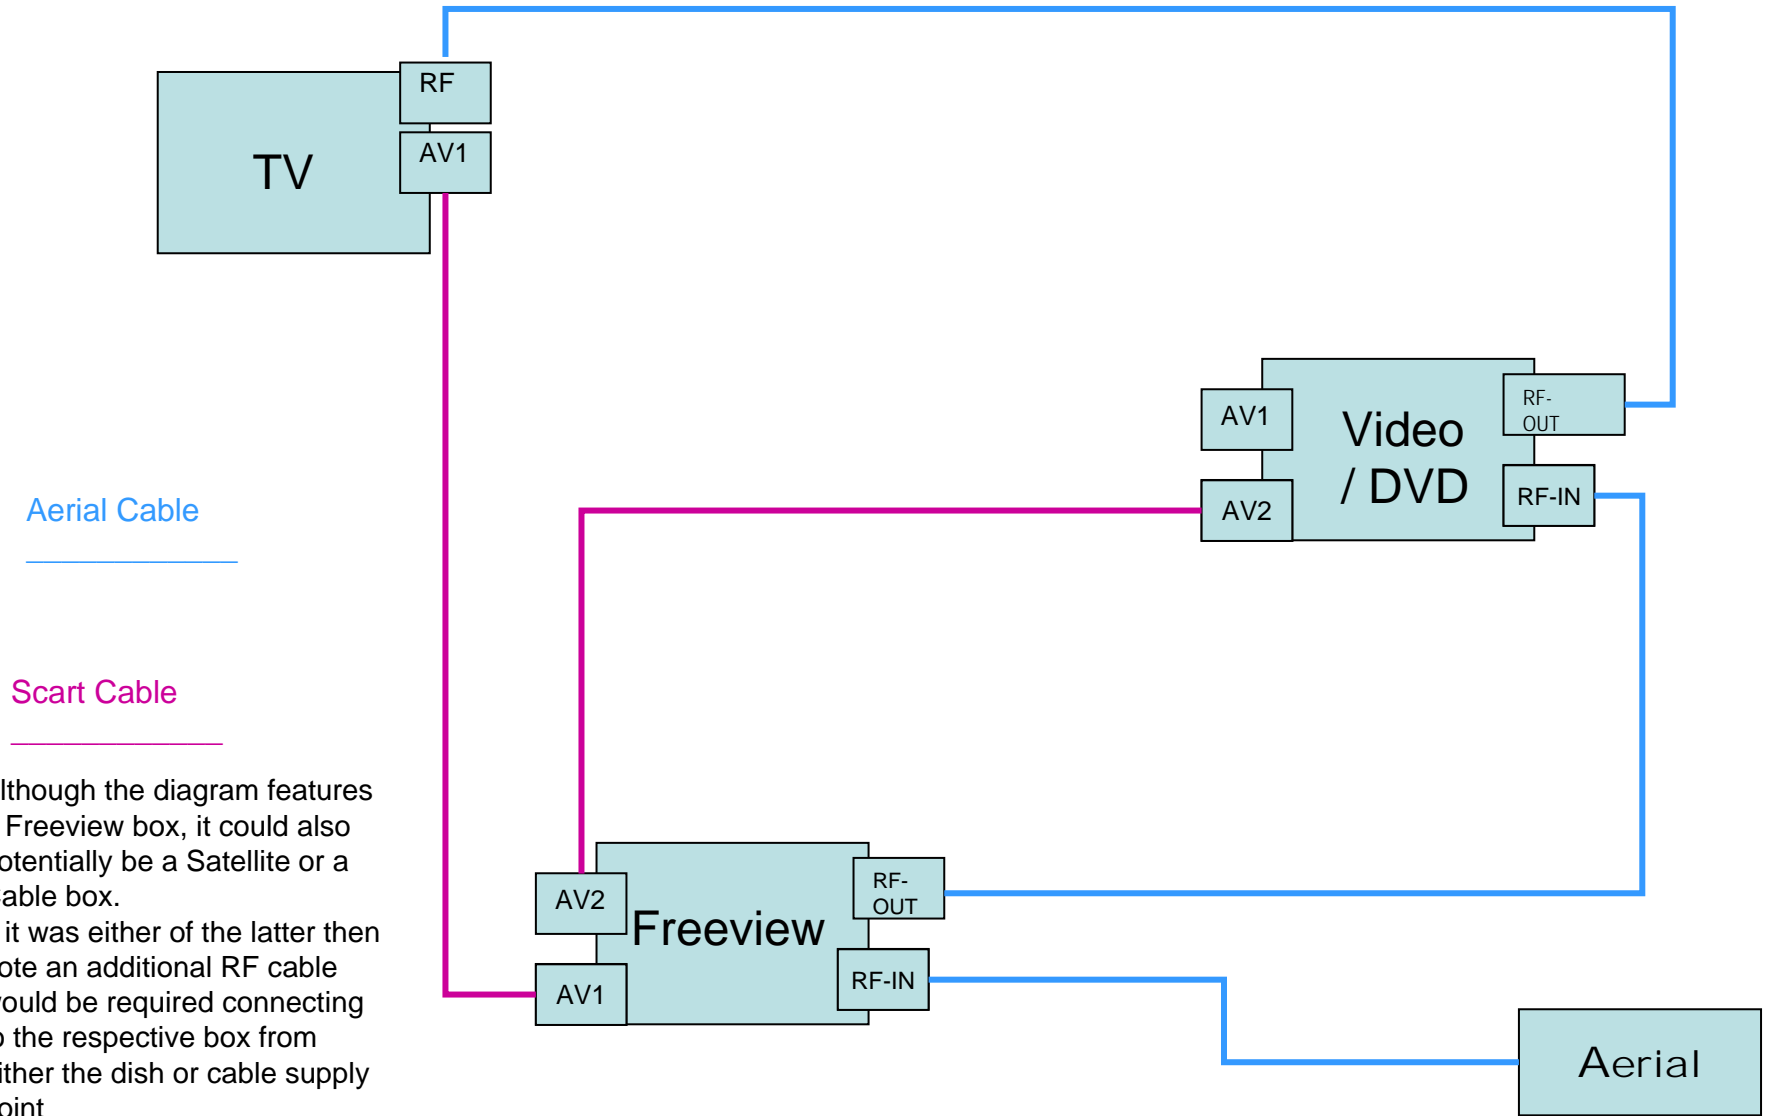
TV
RF
AV1

AV1
Video / DVD
RF-OUT
AV2
RF-IN

Aerial Cable

Scart Cable

lthough the diagram features Freeview box, it could also otentially be a Satellite or a able box.
 it was either of the latter then ote an additional RF cable ould be required connecting o the respective box from ither the dish or cable supply oint

AV2
Freeview
RF-OUT
AV1
RF-IN

Aerial